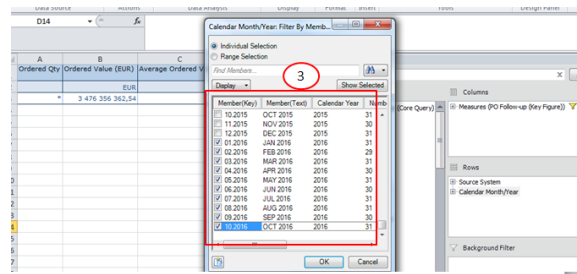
Data Source Actions Data Analysis Display Format Insert Tools Design Panel

D14 $f_x$

| | A | B | C |
|---|---|---|---|
| | Ordered Qty | Ordered Value (EUR) | Average Ordered V |
| | | EUR | |
| | * | 3 476 356 362,54 | |

Calendar Month/Year: Filter By Memb...

Individual Selection
Range Selection

Find Members...

3

Display Show Selected

| Member(Key) | Member(Text) | Calendar Year | Numb |
|---|---|---|---|
| 10.2015 | OCT 2015 | 2015 | 31 |
| 11.2015 | NOV 2015 | 2015 | 30 |
| 12.2015 | DEC 2015 | 2015 | 31 |
| 01.2016 | JAN 2016 | 2016 | 31 |
| 02.2016 | FEB 2016 | 2016 | 29 |
| 03.2016 | MAR 2016 | 2016 | 31 |
| 04.2016 | APR 2016 | 2016 | 30 |
| 05.2016 | MAY 2016 | 2016 | 31 |
| 06.2016 | JUN 2016 | 2016 | 30 |
| 07.2016 | JUL 2016 | 2016 | 31 |
| 08.2016 | AUG 2016 | 2016 | 31 |
| 09.2016 | SEP 2016 | 2016 | 30 |
| 10.2016 | OCT 2016 | 2016 | 31 |

OK Cancel

(Core Query)

Columns
Measures (PO Follow-up (Key Figure))

Rows
Source System
Calendar Month/Year

Background Filter